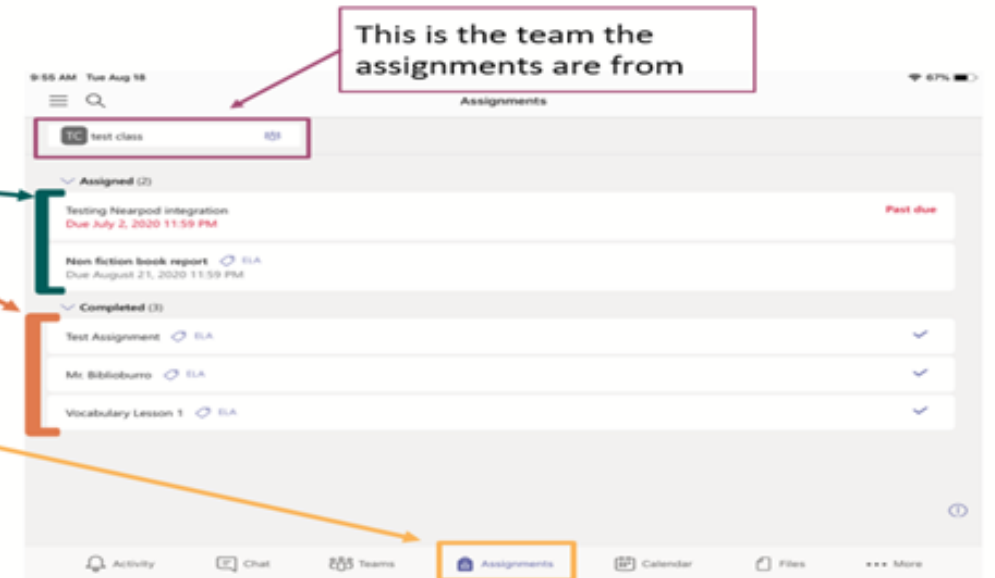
This is the team the assignments are from

9:55 AM Tue Aug 18

67%

Assignments

TC test class

Assigned (2)

Testing Nearpod integration
Due July 2, 2020 11:59 PM

Past due

Non fiction book report ELA
Due August 21, 2020 11:59 PM

Completed (3)

Test Assignment ELA

Mr. Bibliobureo ELA

Vocabulary Lesson 1 ELA

Activity Chat Teams Assignments Calendar Files More